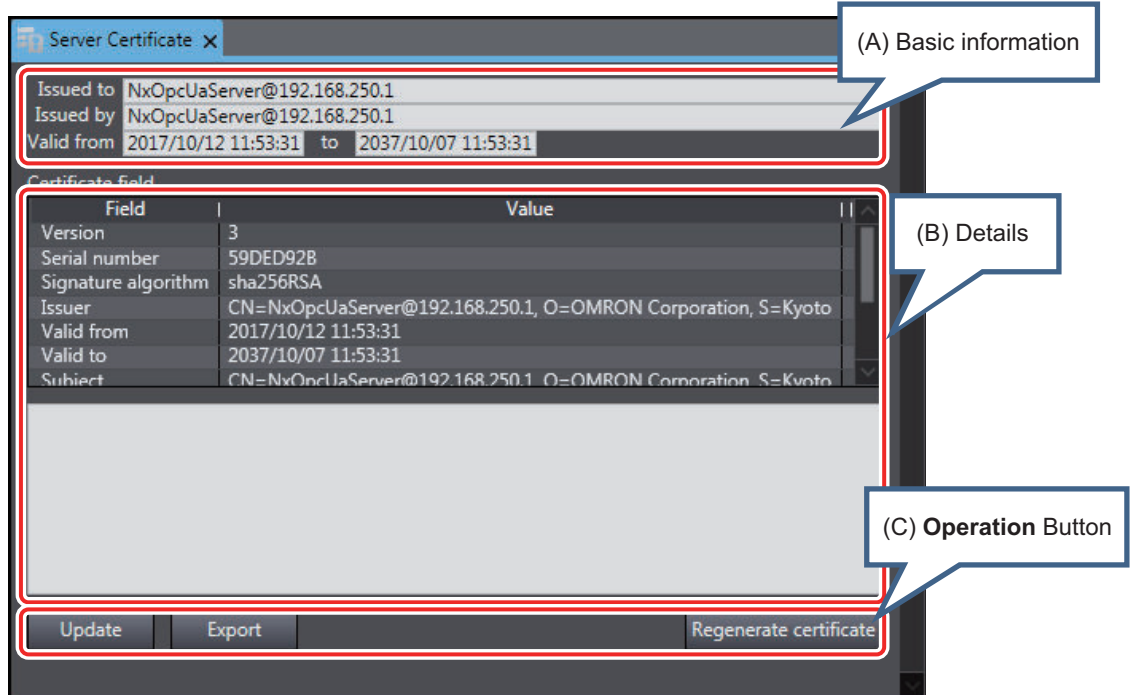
Server Certificate ×

(A) Basic information

Issued to NxOpcUaServer@192.168.250.1
Issued by NxOpcUaServer@192.168.250.1
Valid from 2017/10/12 11:53:31 to 2037/10/07 11:53:31

Certificate field

(B) Details

| Field | Value |
|---|---|
| Version | 3 |
| Serial number | 59DED92B |
| Signature algorithm | sha256RSA |
| Issuer | CN=NxOpcUaServer@192.168.250.1, O=OMRON Corporation, S=Kyoto |
| Valid from | 2017/10/12 11:53:31 |
| Valid to | 2037/10/07 11:53:31 |
| Subject | CN=NxOpcUaServer@192.168.250.1, O=OMRON Corporation, S=Kyoto |

(C) Operation Button

Update Export Regenerate certificate